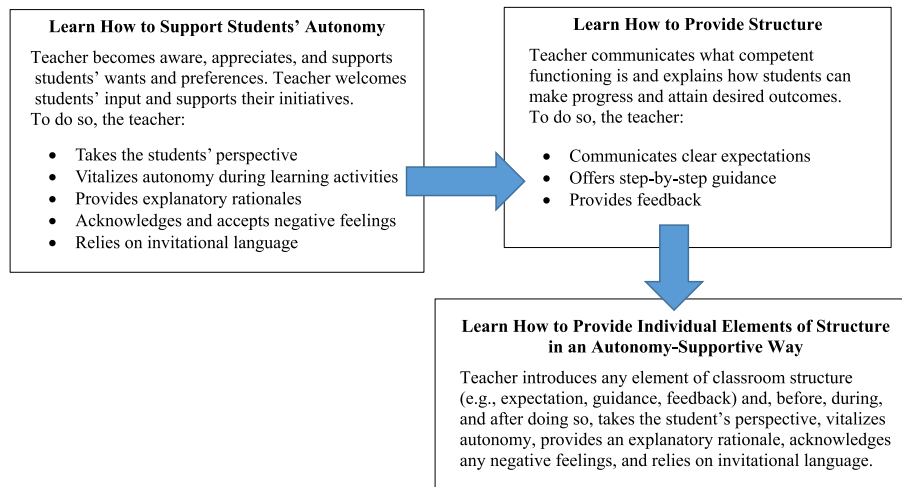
**Learn How to Support Students' Autonomy**

Teacher becomes aware, appreciates, and supports students' wants and preferences. Teacher welcomes students' input and supports their initiatives.
To do so, the teacher:

- Takes the students' perspective
- Vitalizes autonomy during learning activities
- Provides explanatory rationales
- Acknowledges and accepts negative feelings
- Relies on invitational language

**Learn How to Provide Structure**

Teacher communicates what competent functioning is and explains how students can make progress and attain desired outcomes.
To do so, the teacher:

- Communicates clear expectations
- Offers step-by-step guidance
- Provides feedback

**Learn How to Provide Individual Elements of Structure in an Autonomy-Supportive Way**

Teacher introduces any element of classroom structure (e.g., expectation, guidance, feedback) and, before, during, and after doing so, takes the student's perspective, vitalizes autonomy, provides an explanatory rationale, acknowledges any negative feelings, and relies on invitational language.